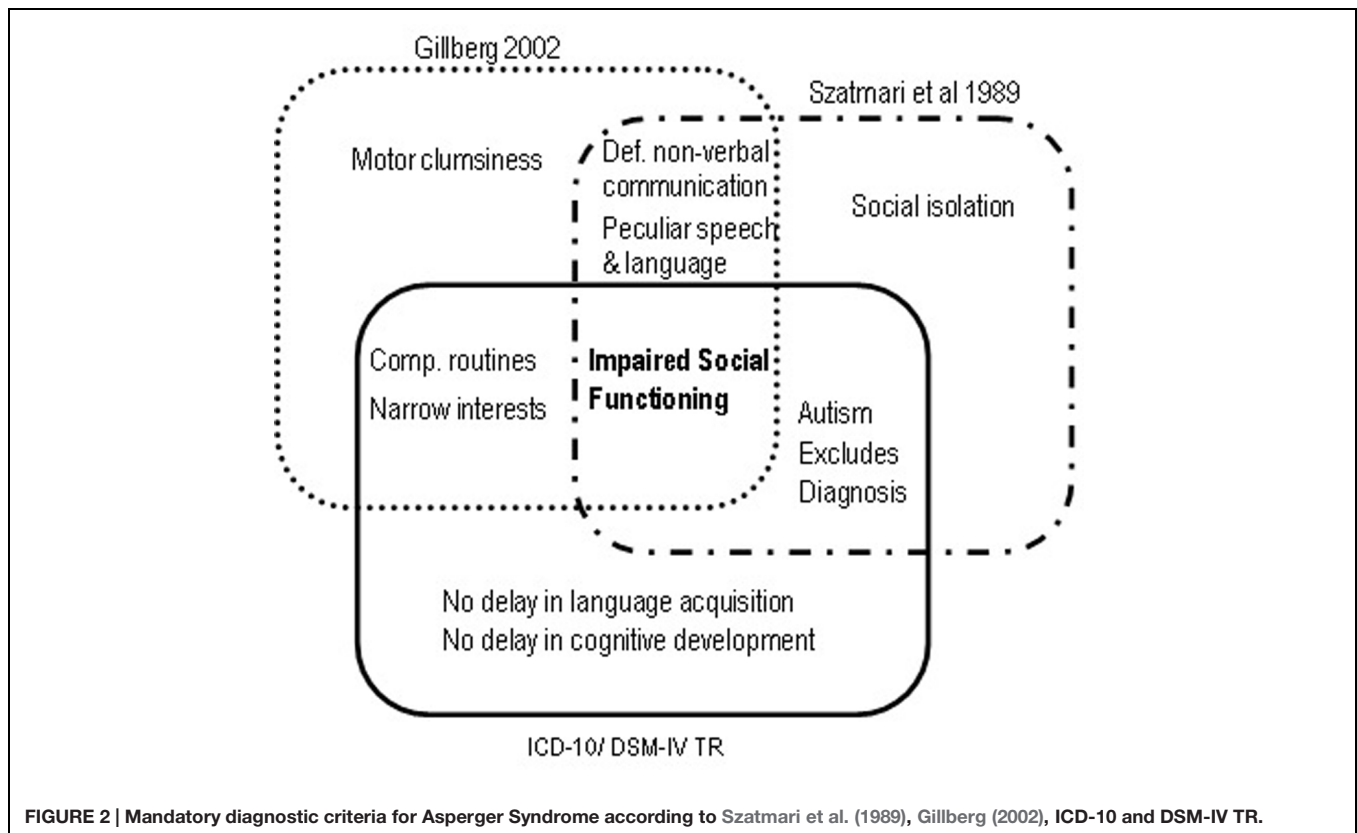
Gillberg 2002

Szatmari et al 1989

Motor clumsiness

Def. non-verbal communication

Peculiar speech & language

Social isolation

Comp. routines

Narrow interests

**Impaired Social Functioning**

Autism Excludes Diagnosis

No delay in language acquisition
No delay in cognitive development

ICD-10/ DSM-IV TR

**FIGURE 2 | Mandatory diagnostic criteria for Asperger Syndrome according to Szatmari et al. (1989), Gillberg (2002), ICD-10 and DSM-IV TR.**